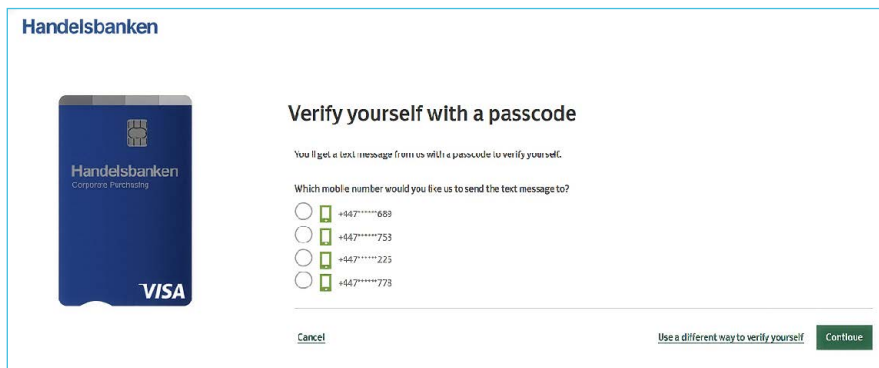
Handelsbanken

Handelsbanken
Corporate Purchasing
VISA

Verify yourself with a passcode

You'll get a text message from us with a passcode to verify yourself.

Which mobile number would you like us to send the text message to?

+447******689
+447******753
+447******225
+447******778

Cancel

Use a different way to verify yourself

Continue